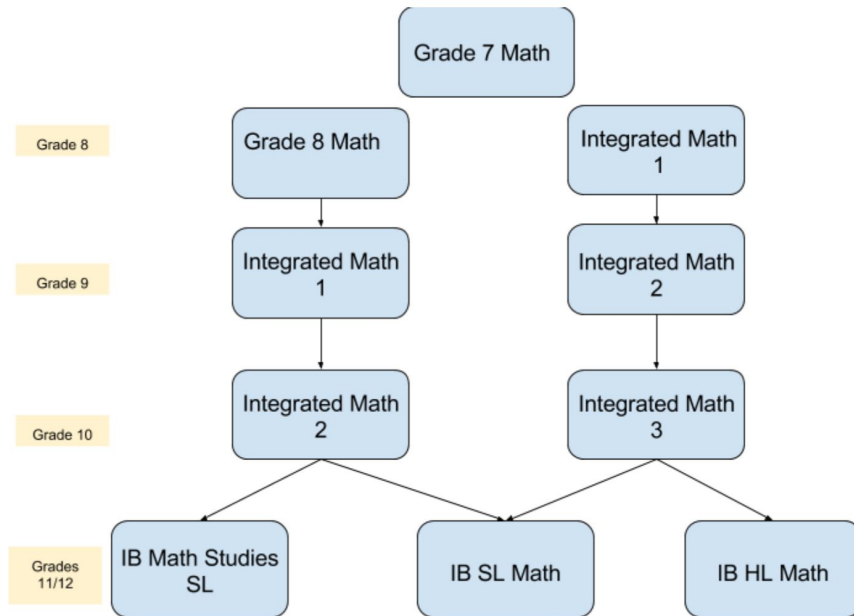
Grade 7 Math

Grade 8

Grade 8 Math

Integrated Math 1

Grade 9

Integrated Math 1

Integrated Math 2

Grade 10

Integrated Math 2

Integrated Math 3

Grades 11/12

IB Math Studies SL

IB SL Math

IB HL Math